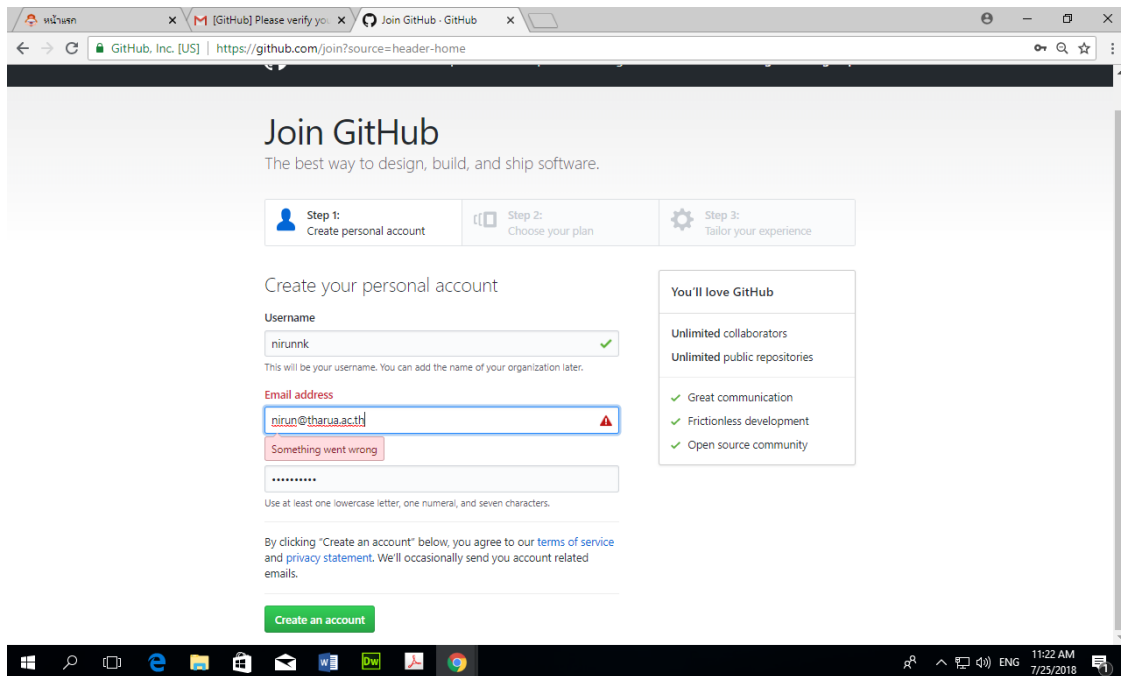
หน้าแรก
[GitHub] Please verify yo
Join GitHub · GitHub

GitHub, Inc. [US] | https://github.com/join?source=header-home

Join GitHub
The best way to design, build, and ship software.

Step 1:
Create personal account

Step 2:
Choose your plan

Step 3:
Tailor your experience

Create your personal account

Username
nirunnk
This will be your username. You can add the name of your organization later.

Email address
nirun@tharua.ac.th
Something went wrong

••••••••••
Use at least one lowercase letter, one numeral, and seven characters.

By clicking "Create an account" below, you agree to our terms of service and privacy statement. We'll occasionally send you account related emails.

Create an account

You'll love GitHub

Unlimited collaborators
Unlimited public repositories

Great communication
Frictionless development
Open source community

ENG
11:22 AM
7/25/2018